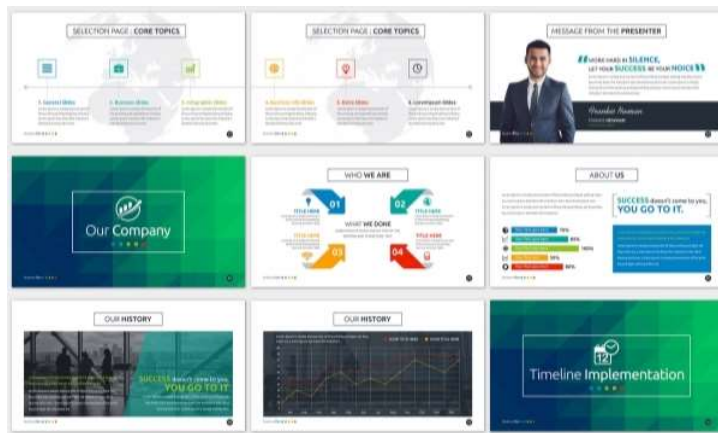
SELECTION PAGE | CORE TOPICS

1. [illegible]

2. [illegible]

3. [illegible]

SELECTION PAGE | CORE TOPICS

4. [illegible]

5. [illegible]

6. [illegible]

MESSAGE FROM THE PRESENTER

WORK HARD IN SILENCE, LET YOUR SUCCESS BE YOUR NOISE

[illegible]

Our Company

WHO WE ARE

01

02

03

04

WHAT WE DONE

TITLE HERE

TITLE HERE

TITLE HERE

TITLE HERE

ABOUT US

SUCCESS doesn't come to you, YOU GO TO IT.

75%

85%

95%

55%

90%

OUR HISTORY

SUCCESS doesn't come to you, YOU GO TO IT

OUR HISTORY

Timeline Implementation